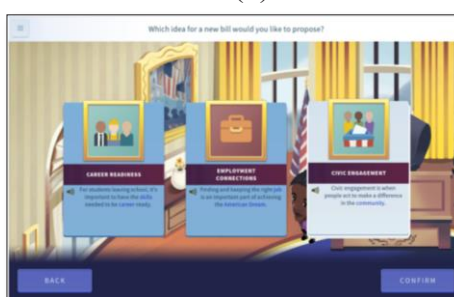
Which idea for a new bill would you like to propose?

CAREER READINESS

For students leaving school, it's important to have the skills needed to be career ready.

EMPLOYMENT CONNECTIONS

Finding and keeping the right job is an important part of achieving the American Dream.

CIVIC ENGAGEMENT

Civic engagement is when people act to make a difference in the community.

BACK

CONFIRM